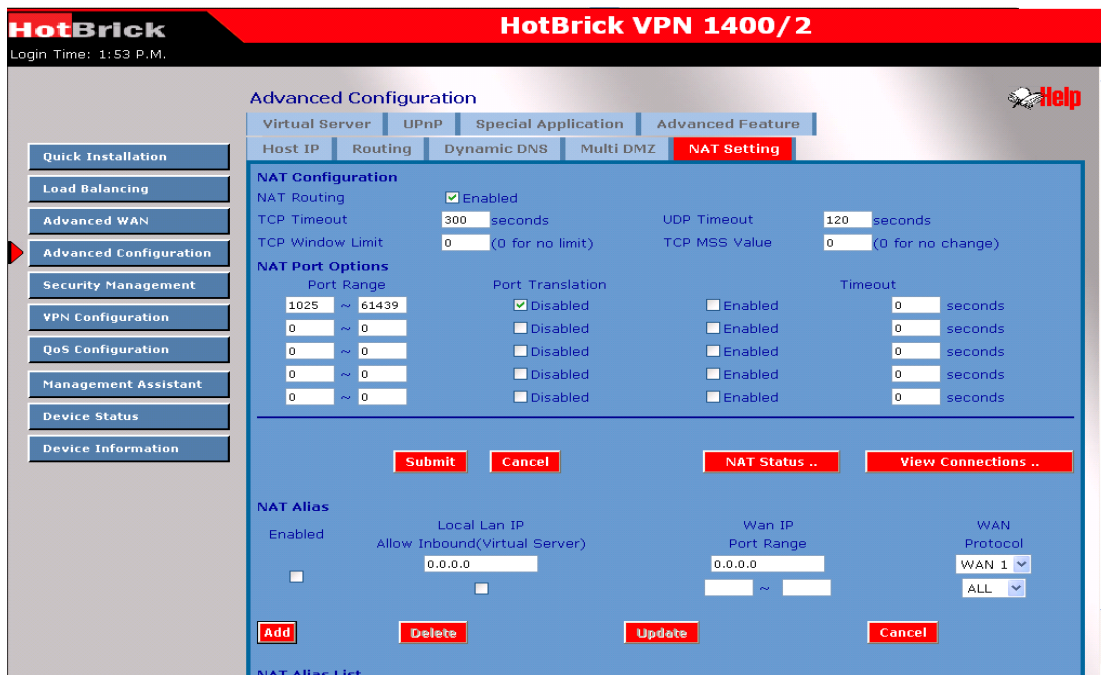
HotBrick
HotBrick VPN 1400/2
Login Time: 1:53 P.M.

Advanced Configuration
Help

Virtual Server | UPnP | Special Application | Advanced Feature
Host IP | Routing | Dynamic DNS | Multi DMZ | NAT Setting

Quick Installation
Load Balancing
Advanced WAN
Advanced Configuration
Security Management
VPN Configuration
QoS Configuration
Management Assistant
Device Status
Device Information

NAT Configuration
NAT Routing ☑ Enabled
TCP Timeout 300 seconds UDP Timeout 120 seconds
TCP Window Limit 0 (0 for no limit) TCP MSS Value 0 (0 for no change)

NAT Port Options

| Port Range | Port Translation | | Timeout |
|---|---|---|---|
| 1025 ~ 61439 | ☑ Disabled | ☐ Enabled | 0 seconds |
| 0 ~ 0 | ☐ Disabled | ☐ Enabled | 0 seconds |
| 0 ~ 0 | ☐ Disabled | ☐ Enabled | 0 seconds |
| 0 ~ 0 | ☐ Disabled | ☐ Enabled | 0 seconds |
| 0 ~ 0 | ☐ Disabled | ☐ Enabled | 0 seconds |

Submit Cancel NAT Status .. View Connections ..

NAT Alias

| Enabled | Local Lan IP Allow Inbound(Virtual Server) | Wan IP Port Range | WAN Protocol |
|---|---|---|---|
| ☐ | 0.0.0.0 ☐ | 0.0.0.0 ~ | WAN 1 ALL |

Add Delete Update Cancel

NAT Alias List